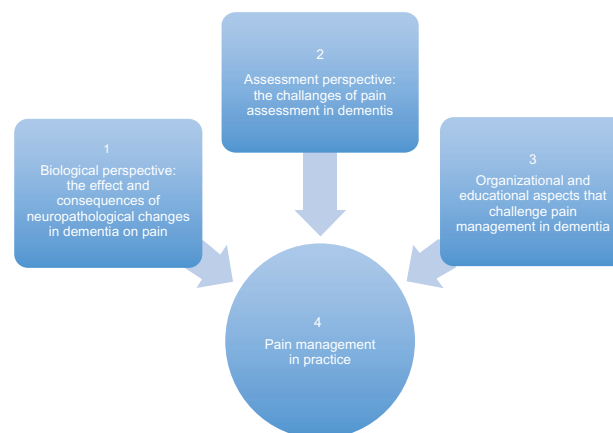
1
Biological perspective: the effect and consequences of neuropathological changes in dementia on pain

2
Assessment perspective: the challanges of pain assessment in dementis

3
Organizational and educational aspects that challenge pain management in dementia

4
Pain management in practice